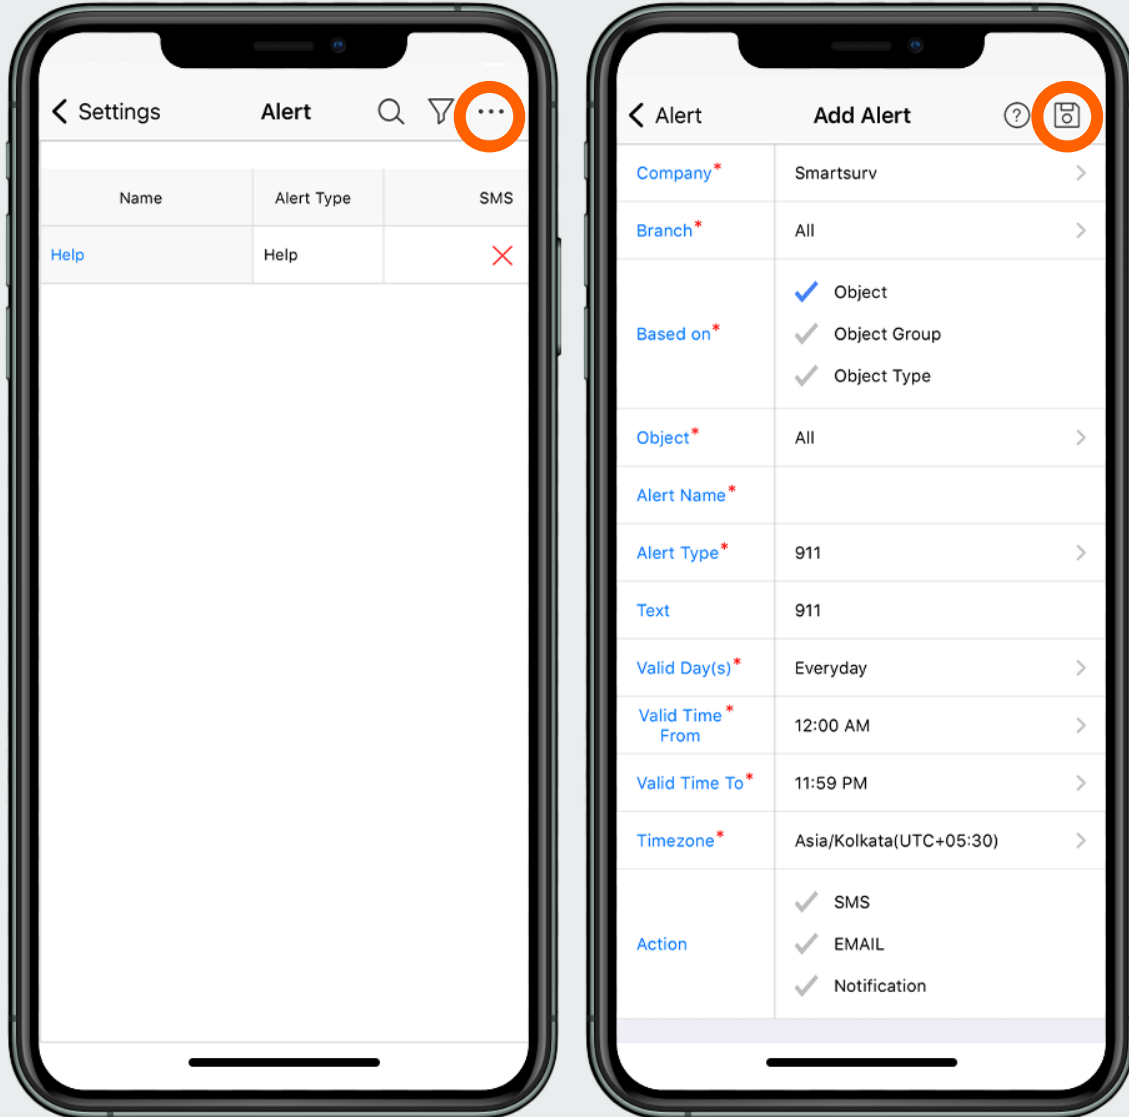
< Settings Alert

| Name | Alert Type | SMS |
|---|---|---|
| Help | Help | ✕ |

< Alert Add Alert

| | |
|---|---|
| Company* | Smartsurv |
| Branch* | All |
| Based on* | Object<br>Object Group<br>Object Type |
| Object* | All |
| Alert Name* | |
| Alert Type* | 911 |
| Text | 911 |
| Valid Day(s)* | Everyday |
| Valid Time From* | 12:00 AM |
| Valid Time To* | 11:59 PM |
| Timezone* | Asia/Kolkata(UTC+05:30) |
| Action | SMS<br>EMAIL<br>Notification |